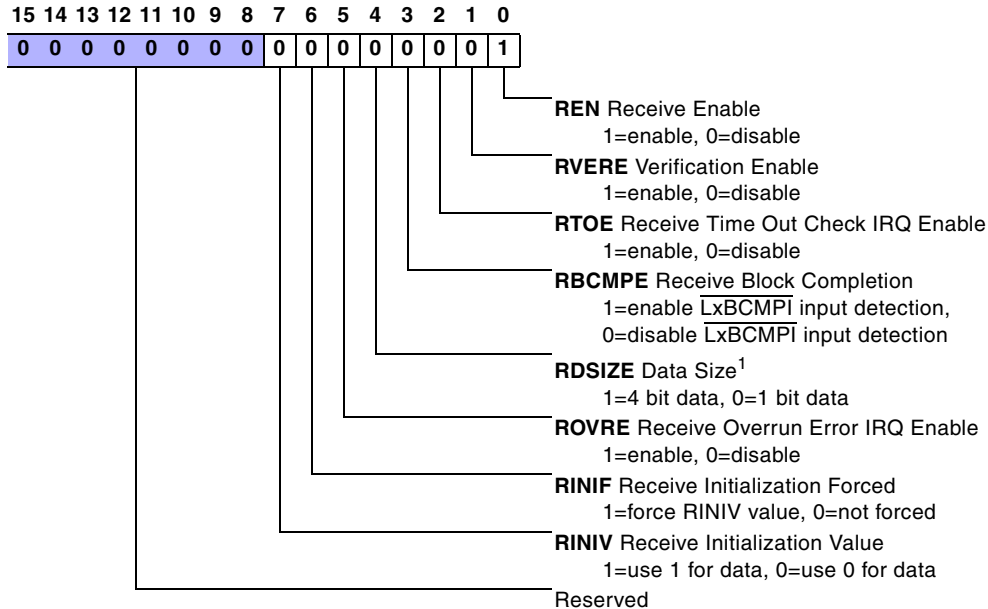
| 15 | 14 | 13 | 12 | 11 | 10 | 9 | 8 | 7 | 6 | 5 | 4 | 3 | 2 | 1 | 0 |
|---|---|---|---|---|---|---|---|---|---|---|---|---|---|---|---|
| 0 | 0 | 0 | 0 | 0 | 0 | 0 | 0 | 0 | 0 | 0 | 0 | 0 | 0 | 0 | 1 |

**REN** Receive Enable
1=enable, 0=disable

**RVERE** Verification Enable
1=enable, 0=disable

**RTOE** Receive Time Out Check IRQ Enable
1=enable, 0=disable

**RBCMPE** Receive Block Completion
1=enable $\overline{\text{LxBCMPI}}$ input detection,
0=disable $\overline{\text{LxBCMPI}}$ input detection

**RDSIZE** Data Size$^1$
1=4 bit data, 0=1 bit data

**ROVRE** Receive Overrun Error IRQ Enable
1=enable, 0=disable

**RINIF** Receive Initialization Forced
1=force RINIV value, 0=not forced

**RINIV** Receive Initialization Value
1=use 1 for data, 0=use 0 for data

Reserved